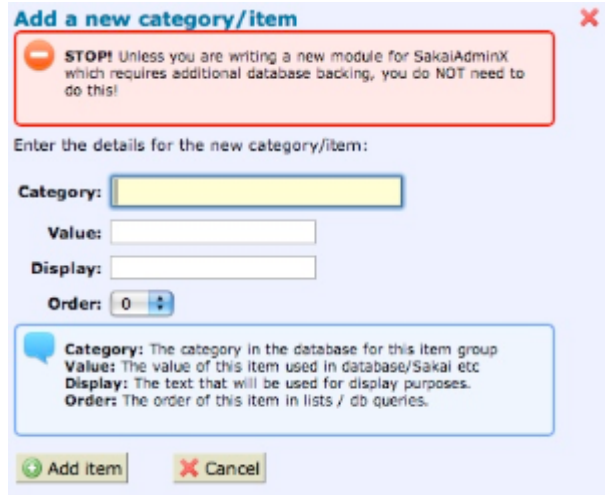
Add a new category/item

STOP! Unless you are writing a new module for SakaiAdminX which requires additional database backing, you do NOT need to do this!

Enter the details for the new category/item:

Category:

Value:

Display:

Order: 0

Category: The category in the database for this item group
Value: The value of this item used in database/Sakai etc
Display: The text that will be used for display purposes.
Order: The order of this item in lists / db queries.

Add item

Cancel